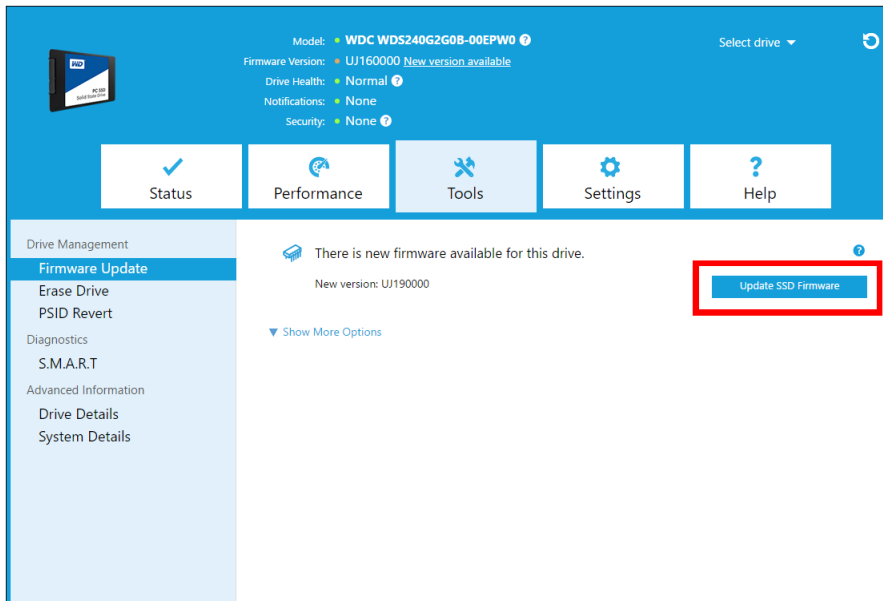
WD
PC SSD
Solid State Drive

Model: WDC WDS240G2G0B-00EPW0 ?
Firmware Version: UJ160000 New version available
Drive Health: Normal ?
Notifications: None
Security: None ?

Select drive

Status
Performance
Tools
Settings
? Help

Drive Management
Firmware Update
Erase Drive
PSID Revert
Diagnostics
S.M.A.R.T
Advanced Information
Drive Details
System Details

There is new firmware available for this drive.

?

New version: UJ190000

Update SSD Firmware

Show More Options